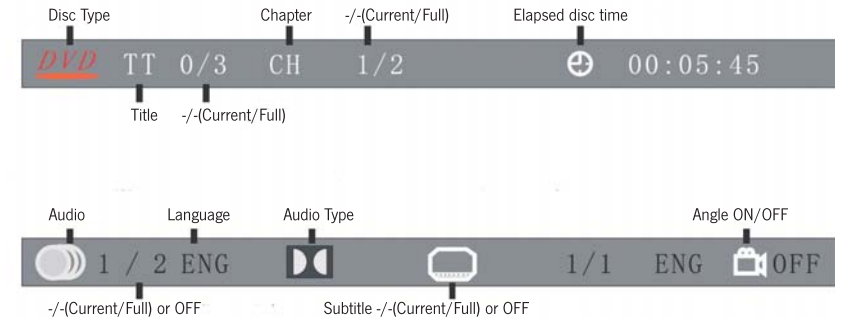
Disc Type
Chapter
-/-(Current/Full)
Elapsed disc time

DVD TT 0/3 CH 1/2 00:05:45

Title
-/-(Current/Full)

Audio
Language
Audio Type
Angle ON/OFF

1 / 2 ENG 1/1 ENG OFF

-/-(Current/Full) or OFF
Subtitle -/-(Current/Full) or OFF